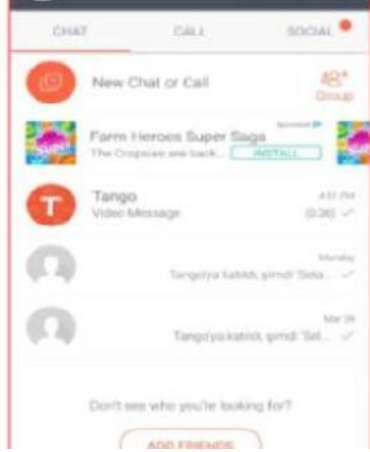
CHAT CALL SOCIAL

New Chat or Call

Group

Farm Heroes Super Saga

Sponsored

The Cropsies are back...

INSTALL

Tango

Video Message

4:11 PM

(0:36)

Monday

Tango'ya katıldı, şimdi 'Sela...

Mar 26

Tango'ya katıldı, şimdi 'Sel...

Don't see who you're looking for?

ADD FRIENDS